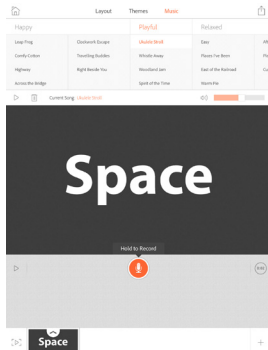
Layout Themes Music

Happy
Leap Frog
Comfy Cotton
Highway
Across the Bridge

Clockwork Escape
Touching Bubbles
Right Beside You

Playful
Ukulele Stroll
Whistle Away
Woodland Jam
Spirit of the Time

Relaxed
Easy
Places I've Been
East of the Railroad
Moonrise

Current Song: Ukulele Stroll

Space

Hold to Record

Space